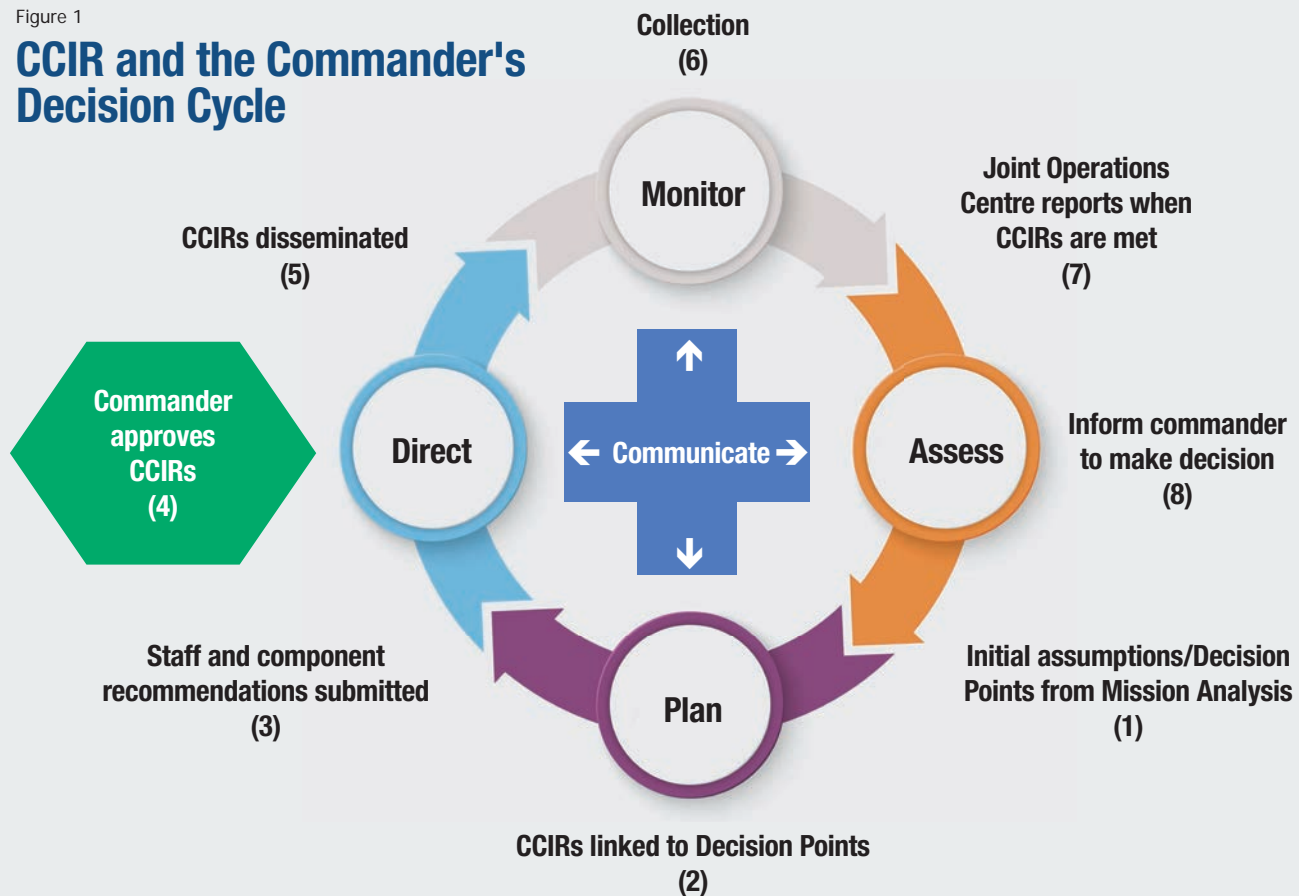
Figure 1

CCIR and the Commander's Decision Cycle

Collection
(6)

Monitor

Joint Operations Centre reports when CCIRs are met
(7)

CCIRs disseminated
(5)

Commander approves CCIRs
(4)

Direct

Communicate

Assess

Inform commander to make decision
(8)

Staff and component recommendations submitted
(3)

Plan

Initial assumptions/Decision Points from Mission Analysis
(1)

CCIRs linked to Decision Points
(2)